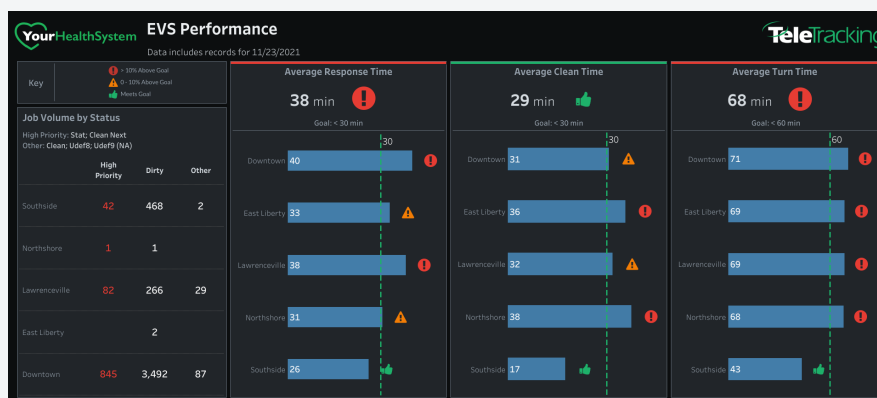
YourHealthSystem

EVS Performance

Data includes records for 11/23/2021

TeleTracking

Key

> 10% Above Goal
0 - 10% Above Goal
Meets Goal

Job Volume by Status

High Priority: Stat; Clean Next
Other: Clean; Udef8; Udef9 (NA)

| | High Priority | Dirty | Other |
|---|---|---|---|
| Southside | 42 | 468 | 2 |
| Northshore | 1 | 1 | |
| Lawrenceville | 82 | 266 | 29 |
| East Liberty | | 2 | |
| Downtown | 845 | 3,492 | 87 |

Average Response Time

38 min

Goal: < 30 min

30

Downtown 40
East Liberty 33
Lawrenceville 38
Northshore 31
Southside 26

Average Clean Time

29 min

Goal: < 30 min

30

Downtown 31
East Liberty 36
Lawrenceville 32
Northshore 38
Southside 17

Average Turn Time

68 min

Goal: < 60 min

60

Downtown 71
East Liberty 69
Lawrenceville 69
Northshore 68
Southside 43